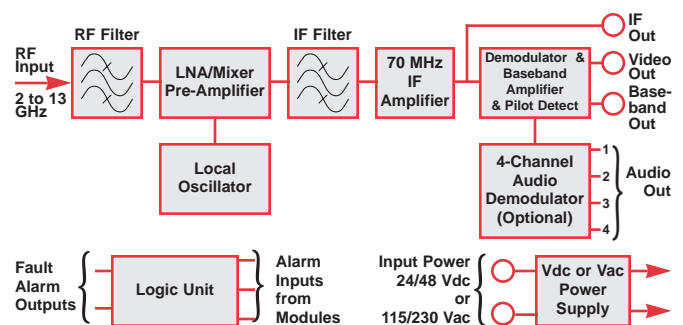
RF Input
2 to 13 GHz

RF Filter

LNA/Mixer Pre-Amplifier

Local Oscillator

IF Filter

70 MHz IF Amplifier

IF Out

Demodulator & Baseband Amplifier & Pilot Detect

Video Out

Baseband Out

4-Channel Audio Demodulator (Optional)

1
2
3
4

Audio Out

Fault Alarm Outputs

Logic Unit

Alarm Inputs from Modules

Input Power 24/48 Vdc or 115/230 Vac

Vdc or Vac Power Supply